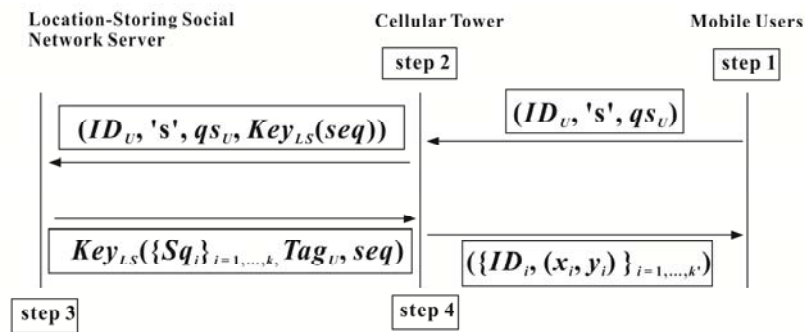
Location-Storing Social Network Server

Cellular Tower

Mobile Users

step 2

step 1

$(ID_U, \text{'s'}, qs_U, Key_{LS}(seq))$

$(ID_U, \text{'s'}, qs_U)$

$Key_{LS}(\{Sq_i\}_{i=1,\ldots,k}, Tag_U, seq)$

$(\{ID_i, (x_i, y_i)\}_{i=1,\ldots,k'})$

step 3

step 4